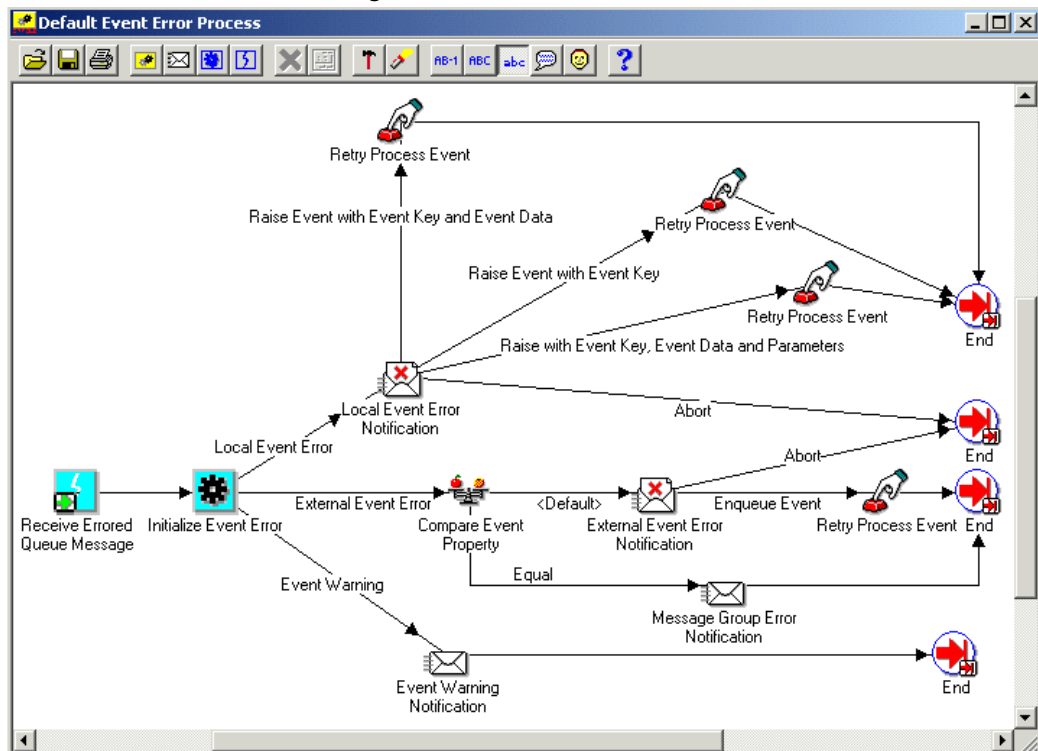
Default Event Error Process

AB-1 ABC abc

?

Retry Process Event

Raise Event with Event Key and Event Data

Retry Process Event

Raise Event with Event Key

Retry Process Event

Raise with Event Key, Event Data and Parameters

End

Local Event Error Notification

Abort

End

Local Event Error

Abort

Receive Errored Queue Message

Initialize Event Error

External Event Error

Compare Event Property

<Default>

External Event Error Notification

Enqueue Event

Retry Process Event

End

Equal

Event Warning

Message Group Error Notification

Event Warning Notification

End